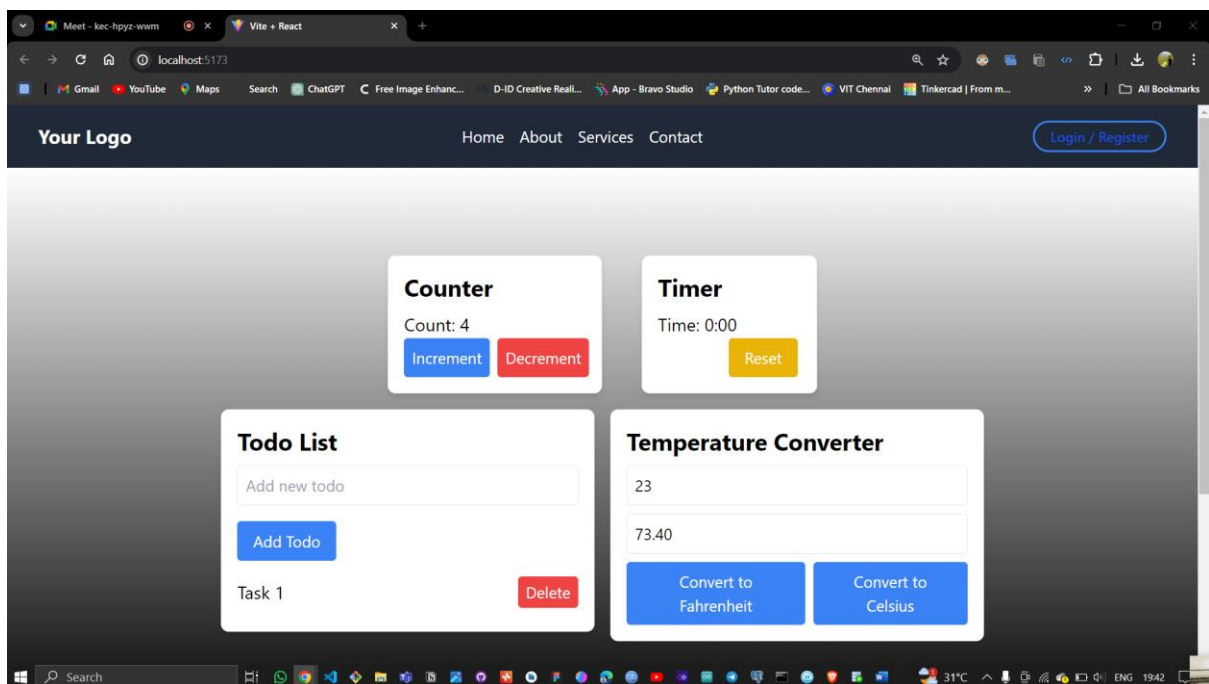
Meet - kec-hpyz-wwm
Vite + React
localhost:5173
Gmail YouTube Maps Search ChatGPT Free Image Enhanc... D-ID Creative Reali... App - Bravo Studio Python Tutor code... VIT Chennai Tinkercad | From m... All Bookmarks

Your Logo
Home About Services Contact
Login / Register

Counter
Count: 4
Increment Decrement

Timer
Time: 0:00
Reset

Todo List
Add new todo
Add Todo
Task 1
Delete

Temperature Converter
23
73.40
Convert to Fahrenheit
Convert to Celsius

Search
31°C ENG 19:42